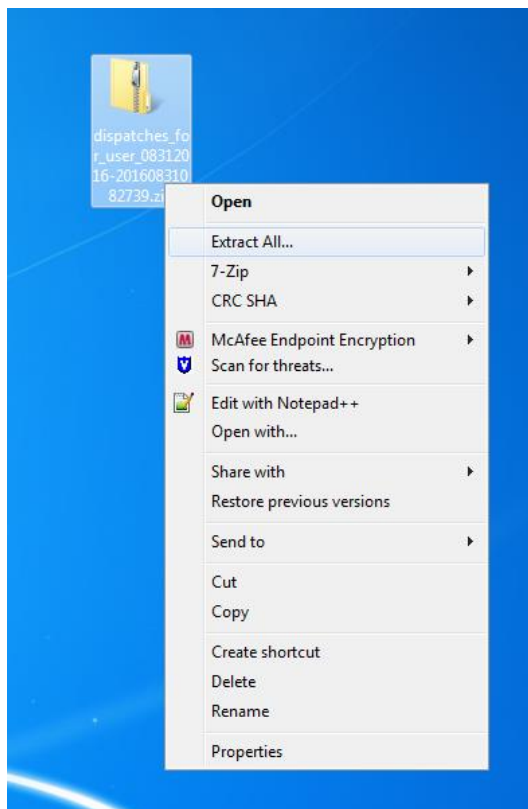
dispatches_for_user_08312016-20160831082739.zi

Open
Extract All...
7-Zip
CRC SHA
McAfee Endpoint Encryption
Scan for threats...
Edit with Notepad++
Open with...
Share with
Restore previous versions
Send to
Cut
Copy
Create shortcut
Delete
Rename
Properties